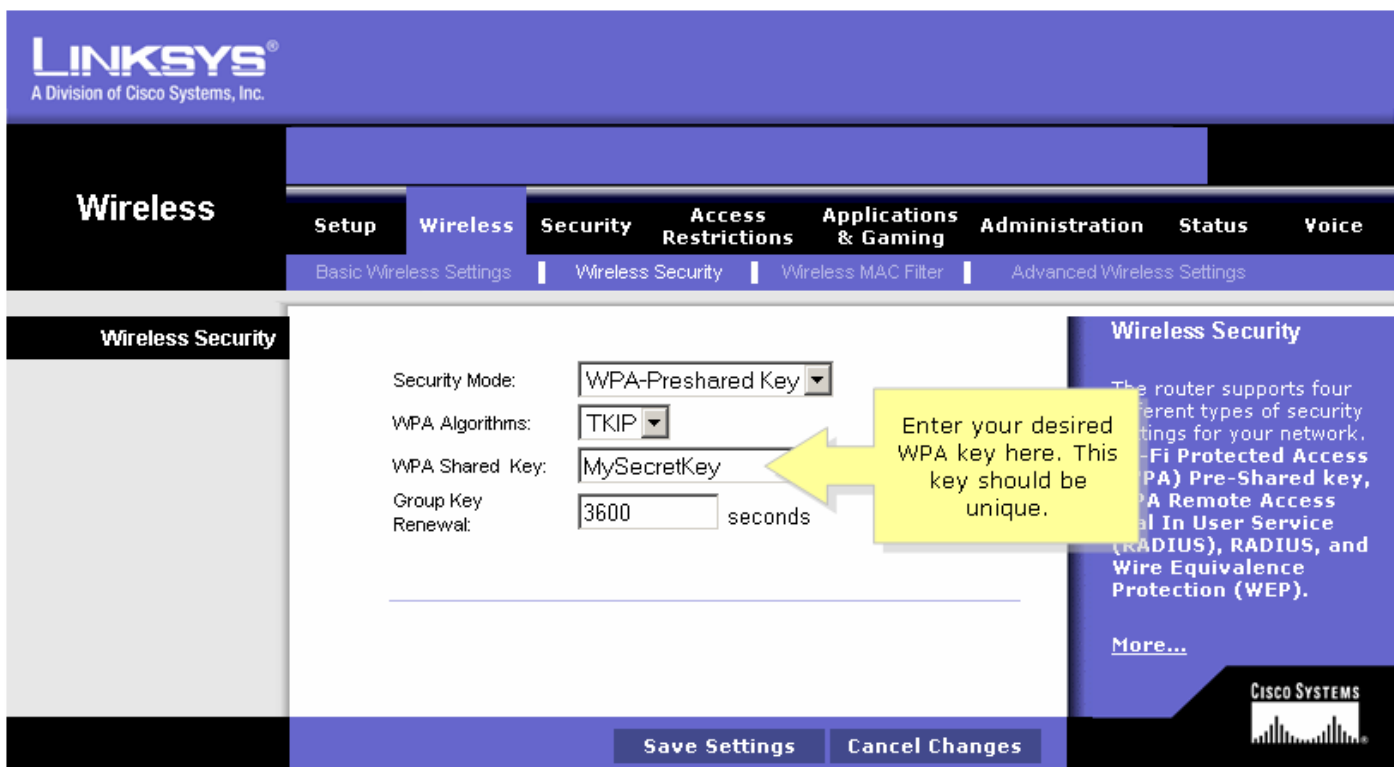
LINKSYS®
A Division of Cisco Systems, Inc.

Wireless

Setup | Wireless | Security | Access Restrictions | Applications & Gaming | Administration | Status | Voice

Basic Wireless Settings | Wireless Security | Wireless MAC Filter | Advanced Wireless Settings

Wireless Security

Security Mode: WPA-Preshared Key
WPA Algorithms: TKIP
WPA Shared Key: MySecretKey
Group Key Renewal: 3600 seconds

Enter your desired WPA key here. This key should be unique.

Wireless Security

The router supports four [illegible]ferent types of security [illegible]tings for your network. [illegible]-Fi Protected Access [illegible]PA) Pre-Shared key, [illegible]PA Remote Access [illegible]al In User Service (RADIUS), RADIUS, and Wire Equivalence Protection (WEP).

More...

CISCO SYSTEMS

Save Settings | Cancel Changes